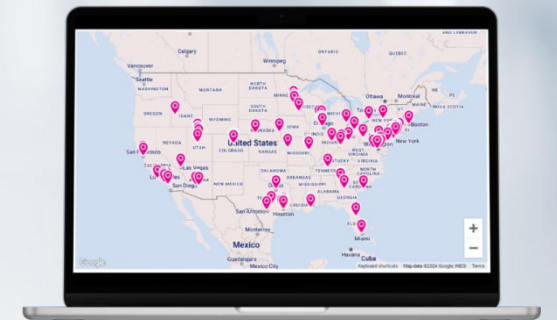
Calgary
Winnipeg
Vancouver
Seattle
WASHINGTON
MONTANA
NORTH DAKOTA
OREGON
IDAHO
SOUTH DAKOTA
WYOMING
Ottawa
Montreal
Toronto
NOVA SCOTIA
Boston
New York
NEVADA
UTAH
United States
KANSAS
IOWA
Chicago
San Francisco
Las Vegas
Los Angeles
San Diego
NEW MEXICO
MISSOURI
KENTUCKY
TENNESSEE
OKLAHOMA
Dallas
San Antonio
Houston
Monterrey
Mexico
Havana
Cuba
Miami
Mexico City
Guadalajara
Google
Keyboard shortcuts
Map data ©2024 Google, INEGI
Terms
+
−